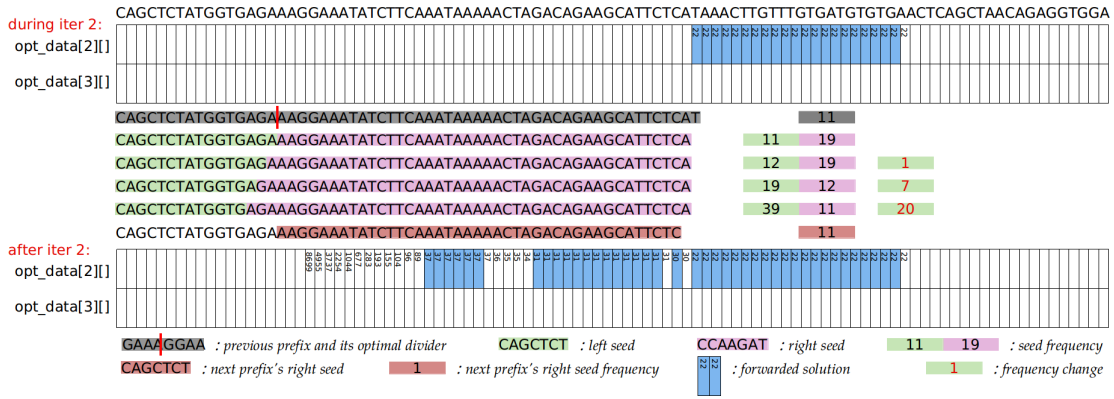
during iter 2: CAGCTCTATGGTGAGAAAGGAAATATCTTCAAATAAAAACTAGACAGAAGCATTCTCATAAACTTGTTTGTGATGTGTGAACTCAGCTAACAGAGGTGGA

opt_data[2][] 22 22 22 22 22 22 22 22 22 22 22 22 22 22 22 22 22 22 22 22 22 22

opt_data[3][]

CAGCTCTATGGTGAGAAAGGAAATATCTTCAAATAAAAACTAGACAGAAGCATTCTCAT 11

CAGCTCTATGGTGAGAAAGGAAATATCTTCAAATAAAAACTAGACAGAAGCATTCTCA 11 19

CAGCTCTATGGTGAGAAAGGAAATATCTTCAAATAAAAACTAGACAGAAGCATTCTCA 12 19 1

CAGCTCTATGGTGAGAAAGGAAATATCTTCAAATAAAAACTAGACAGAAGCATTCTCA 19 12 7

CAGCTCTATGGTGAGAAAGGAAATATCTTCAAATAAAAACTAGACAGAAGCATTCTCA 39 11 20

CAGCTCTATGGTGAGAAAGGAAATATCTTCAAATAAAAACTAGACAGAAGCATTCTC 11

after iter 2:
opt_data[2][] 8699 4955 3737 2294 1044 1677 283 155 104 98 37 37 37 37 37 36 35 34 31 31 31 31 31 31 31 31 31 31 31 31 31 31 31 31 30 22 22 22 22 22 22 22 22 22 22 22 22 22 22 22 22 22 22 22 22 22 22

opt_data[3][]

GAAAGGAA : previous prefix and its optimal divider CAGCTCT : left seed CCAAGAT : right seed 11 19 : seed frequency

CAGCTCT : next prefix's right seed 1 : next prefix's right seed frequency 22 22 : forwarded solution 1 : frequency change